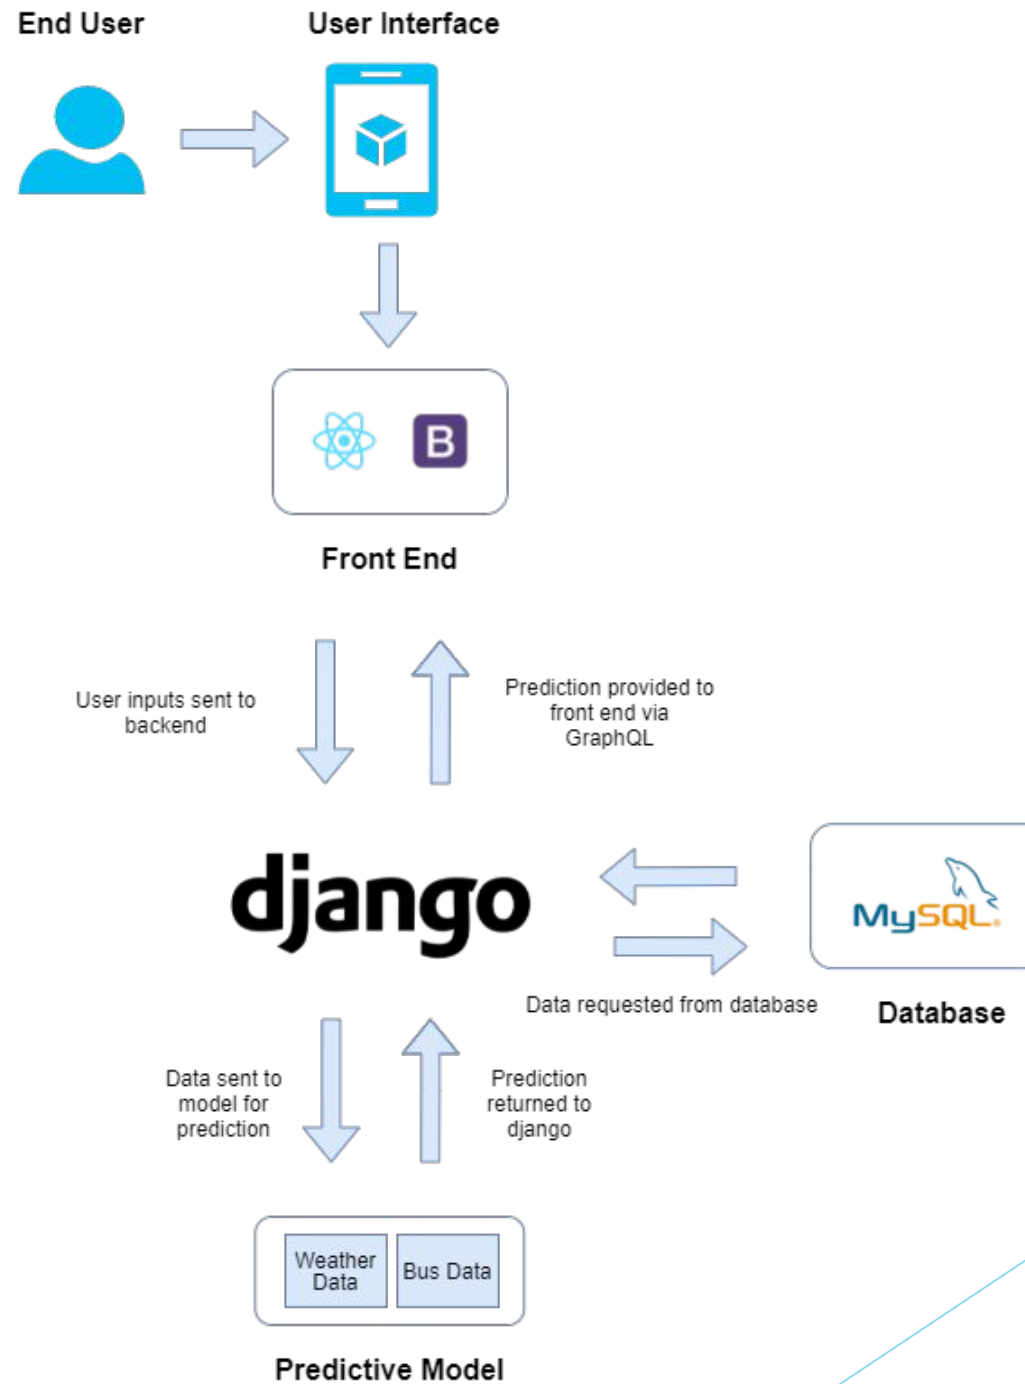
End User

User Interface

B

Front End

User inputs sent to backend

Prediction provided to front end via GraphQL

django

MySQL

Data requested from database

Database

Data sent to model for prediction

Prediction returned to django

Weather Data

Bus Data

Predictive Model